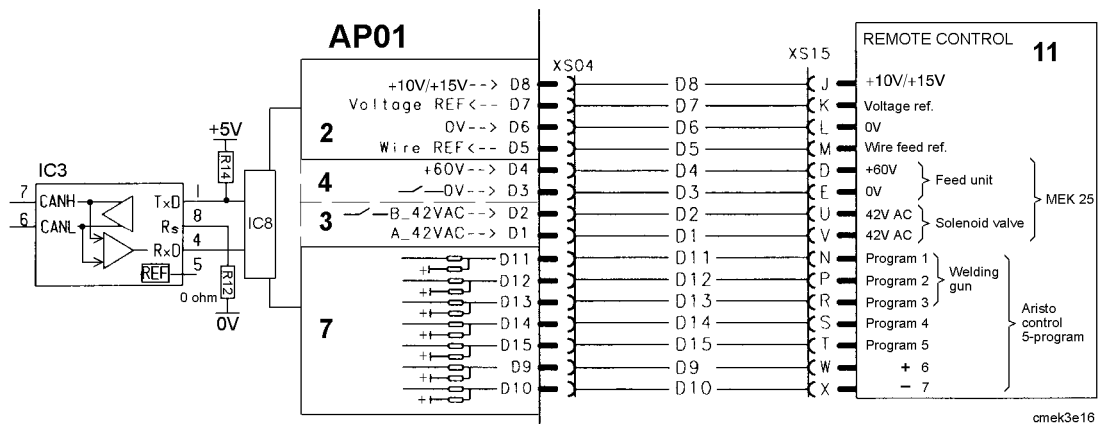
AP01

IC3
7 CANH
6 CANL
TxD
Rs
RxD
REF
1
8
4
5
+5V
R14
R12
0 ohm
0V
IC8

2
+10V/+15V--> D8
Voltage REF<-- D7
0V--> D6
Wire REF<-- D5
4
+60V--> D4
0V--> D3
3
B_42VAC--> D2
A_42VAC--> D1
7
D11
D12
D13
D14
D15
D9
D10

XS04
D8
D7
D6
D5
D4
D3
D2
D1
D11
D12
D13
D14
D15
D9
D10

XS15
J
K
L
M
D
E
U
V
N
P
R
S
T
W
X

REMOTE CONTROL
11
+10V/+15V
Voltage ref.
0V
Wire feed ref.
+60V
0V
Feed unit
42V AC
42V AC
Solenoid valve
MEK 25
Program 1
Program 2
Program 3
Welding gun
Program 4
Program 5
+ 6
− 7
Aristo control 5-program

cmek3e16